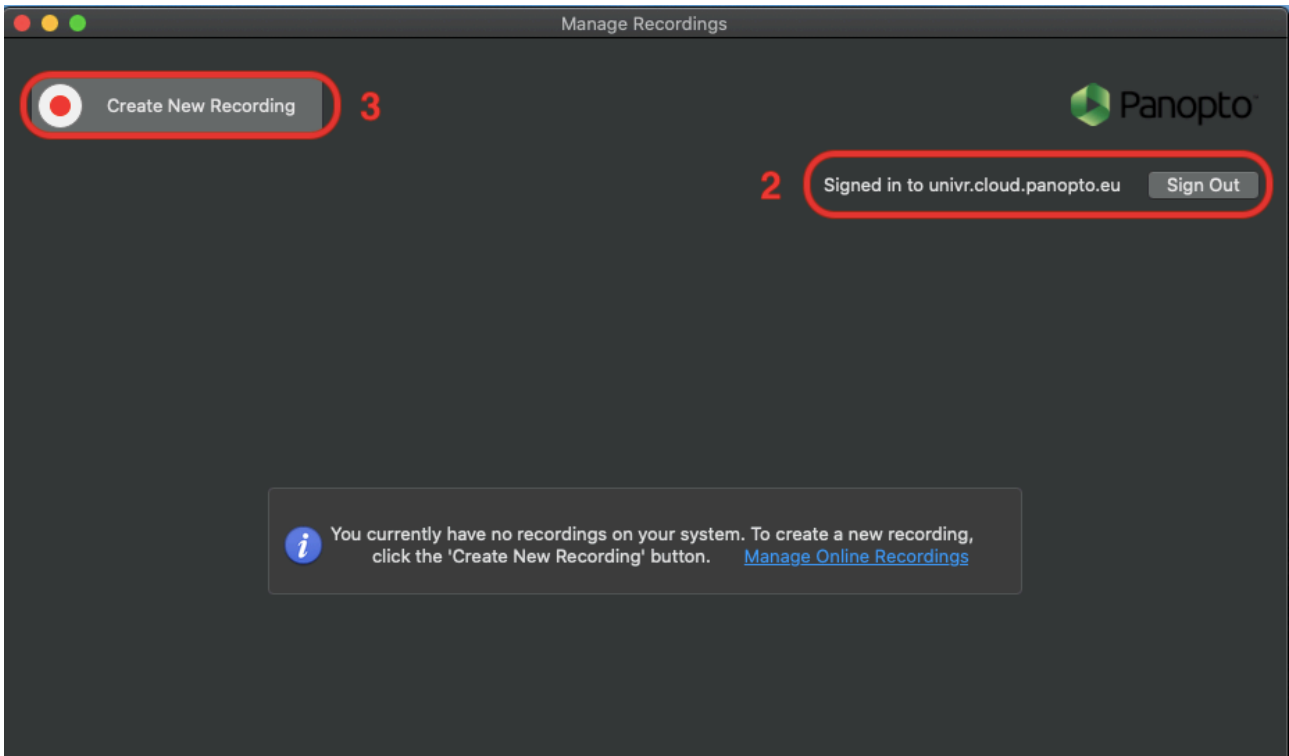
Manage Recordings

Create New Recording

3

Panopto

2

Signed in to univr.cloud.panopto.eu

Sign Out

You currently have no recordings on your system. To create a new recording, click the 'Create New Recording' button. Manage Online Recordings